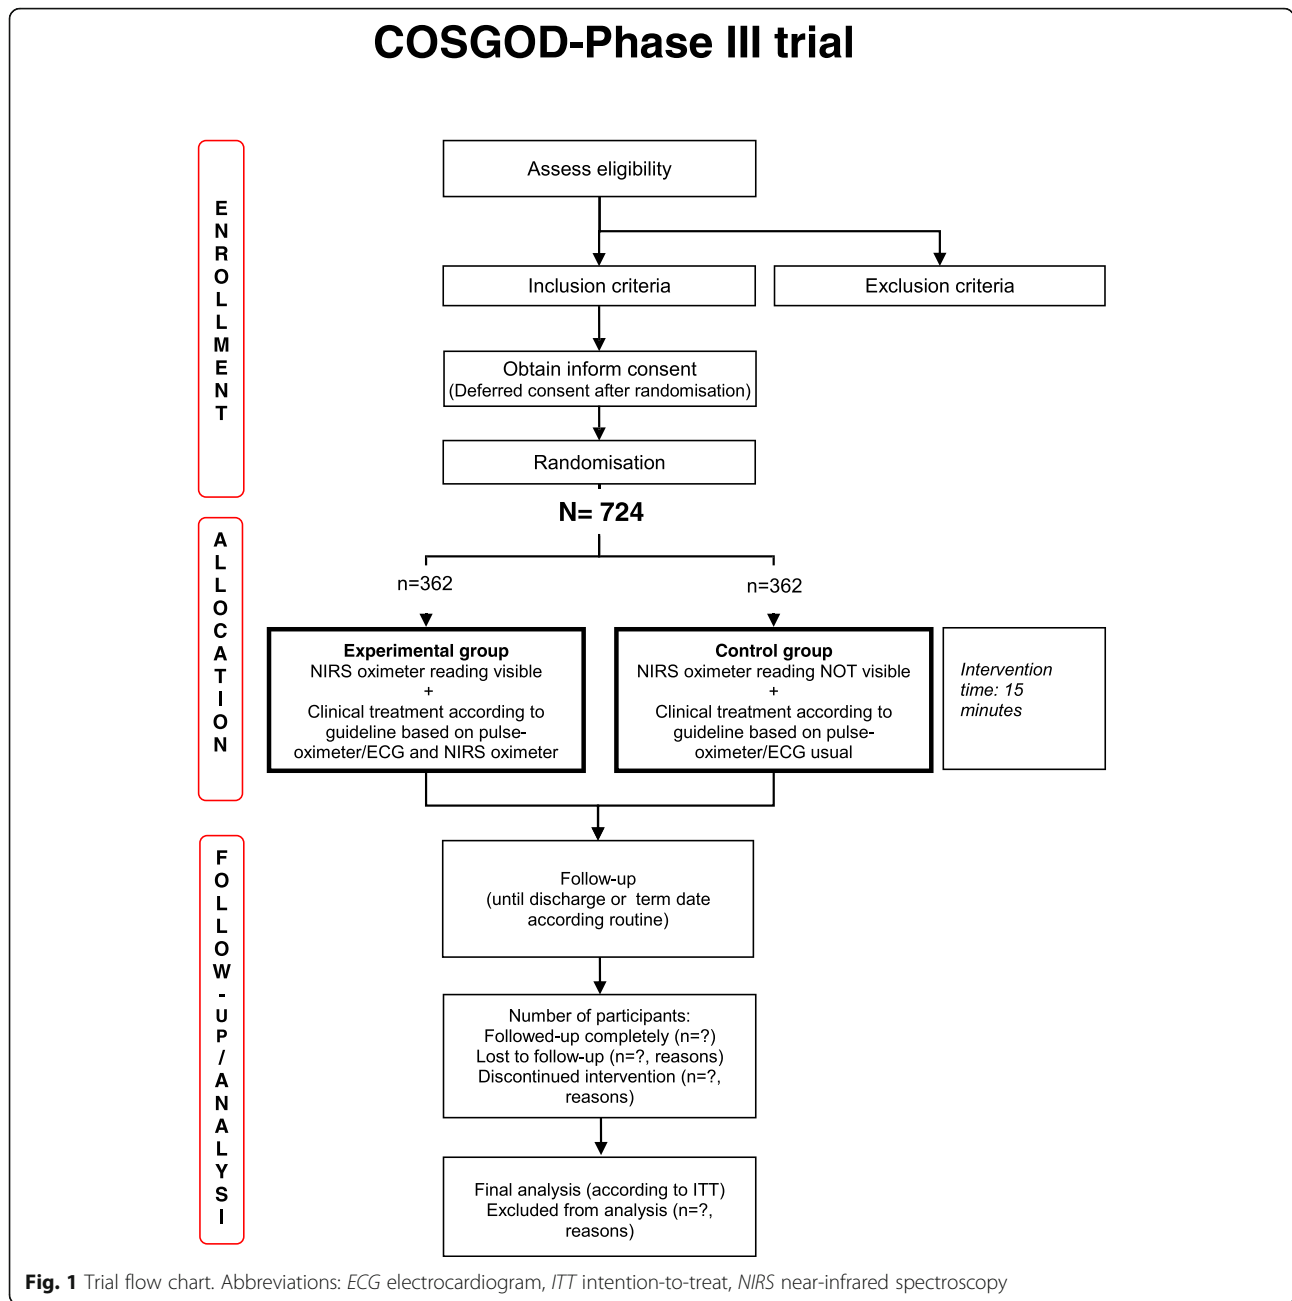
COSGOD-Phase III trial

ENROLLMENT

Assess eligibility

Inclusion criteria

Exclusion criteria

Obtain inform consent
(Deferred consent after randomisation)

Randomisation

N= 724

ALLOCATION

n=362

n=362

Experimental group
NIRS oximeter reading visible
+
Clinical treatment according to guideline based on pulse-oximeter/ECG and NIRS oximeter

Control group
NIRS oximeter reading NOT visible
+
Clinical treatment according to guideline based on pulse-oximeter/ECG usual

Intervention time: 15 minutes

FOLLOW-UP/ANALYSI

Follow-up
(until discharge or term date according routine)

Number of participants:
Followed-up completely (n=?)
Lost to follow-up (n=?, reasons)
Discontinued intervention (n=?, reasons)

Final analysis (according to ITT)
Excluded from analysis (n=?, reasons)

Fig. 1 Trial flow chart. Abbreviations: ECG electrocardiogram, ITT intention-to-treat, NIRS near-infrared spectroscopy